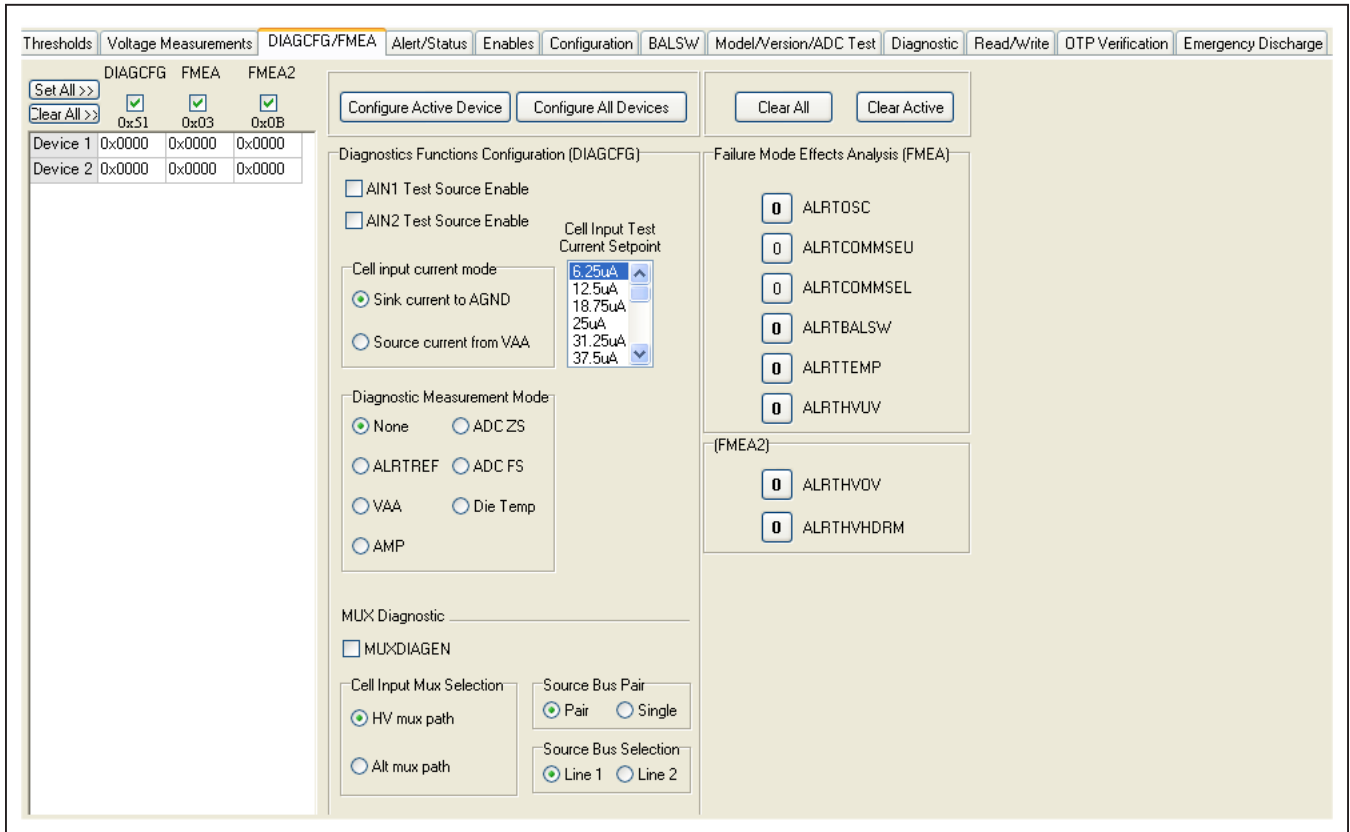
Thresholds | Voltage Measurements | DIAGCFG/FMEA | Alert/Status | Enables | Configuration | BALSW | Model/Version/ADC Test | Diagnostic | Read/Write | OTP Verification | Emergency Discharge

Set All >>
Clear All >>
DIAGCFG FMEA FMEA2
0x51 0x03 0x0B

| | | | |
|---|---|---|---|
| Device 1 | 0x0000 | 0x0000 | 0x0000 |
| Device 2 | 0x0000 | 0x0000 | 0x0000 |

Configure Active Device
Configure All Devices

Clear All
Clear Active

Diagnostics Functions Configuration (DIAGCFG)
AIN1 Test Source Enable
AIN2 Test Source Enable
Cell Input Test Current Setpoint
6.25uA
12.5uA
18.75uA
25uA
31.25uA
37.5uA

Cell input current mode
Sink current to AGND
Source current from VAA

Diagnostic Measurement Mode
None
ADC ZS
ALRTREF
ADC FS
VAA
Die Temp
AMP

MUX Diagnostic
MUXDIAGEN

Cell Input Mux Selection
HV mux path
Alt mux path

Source Bus Pair
Pair
Single

Source Bus Selection
Line 1
Line 2

Failure Mode Effects Analysis (FMEA)
0 ALRTOSC
0 ALRTCOMMSEU
0 ALRTCOMMSEL
0 ALRTBALSW
0 ALRTTEMP
0 ALRTHVUV

(FMEA2)
0 ALRTHVOV
0 ALRTHVHDRM